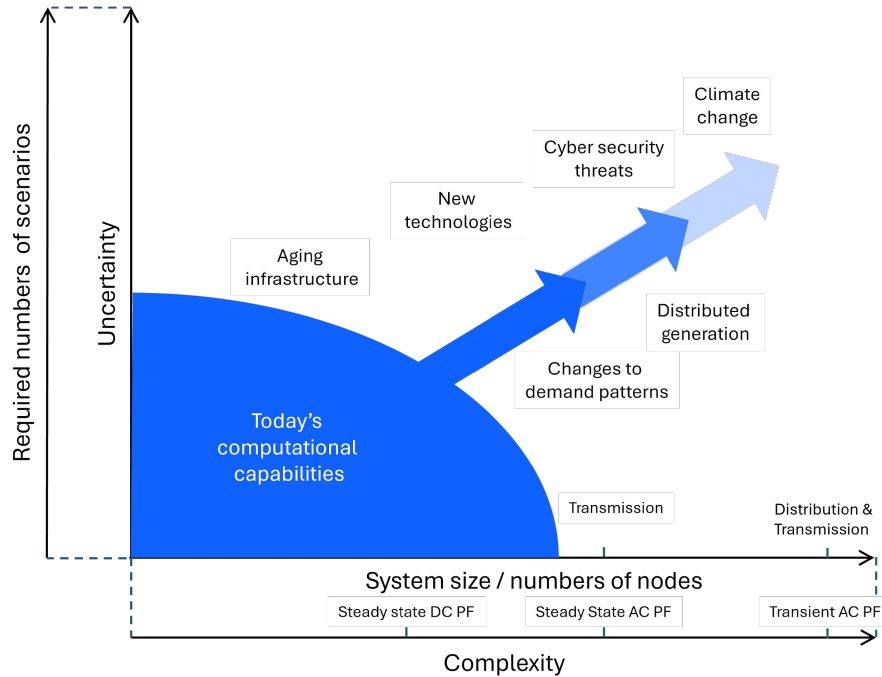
Required numbers of scenarios

Uncertainty

Climate change

Cyber security threats

New technologies

Aging infrastructure

Distributed generation

Changes to demand patterns

Today's computational capabilities

Transmission

Distribution & Transmission

System size / numbers of nodes

Steady state DC PF

Steady State AC PF

Transient AC PF

Complexity